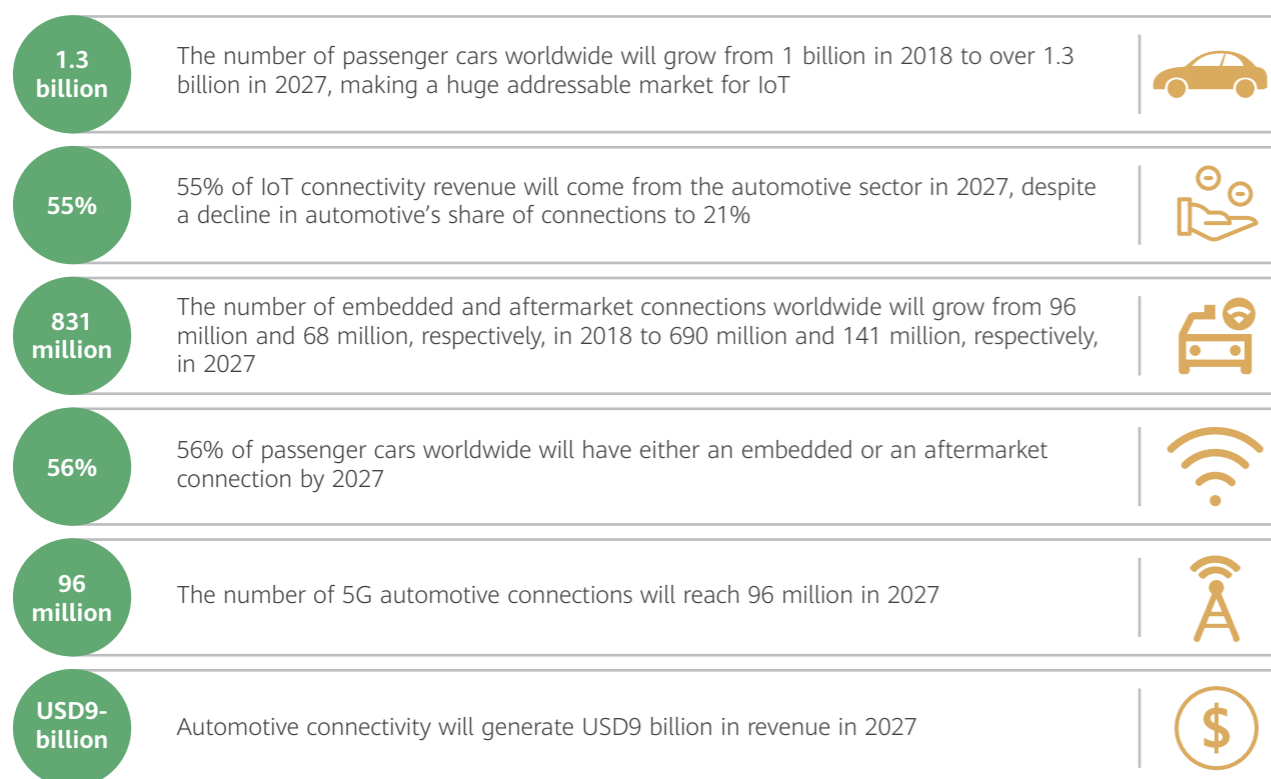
1.3 billion

The number of passenger cars worldwide will grow from 1 billion in 2018 to over 1.3 billion in 2027, making a huge addressable market for IoT

55%

55% of IoT connectivity revenue will come from the automotive sector in 2027, despite a decline in automotive's share of connections to 21%

831 million

The number of embedded and aftermarket connections worldwide will grow from 96 million and 68 million, respectively, in 2018 to 690 million and 141 million, respectively, in 2027

56%

56% of passenger cars worldwide will have either an embedded or an aftermarket connection by 2027

96 million

The number of 5G automotive connections will reach 96 million in 2027

USD9-billion

Automotive connectivity will generate USD9 billion in revenue in 2027

$